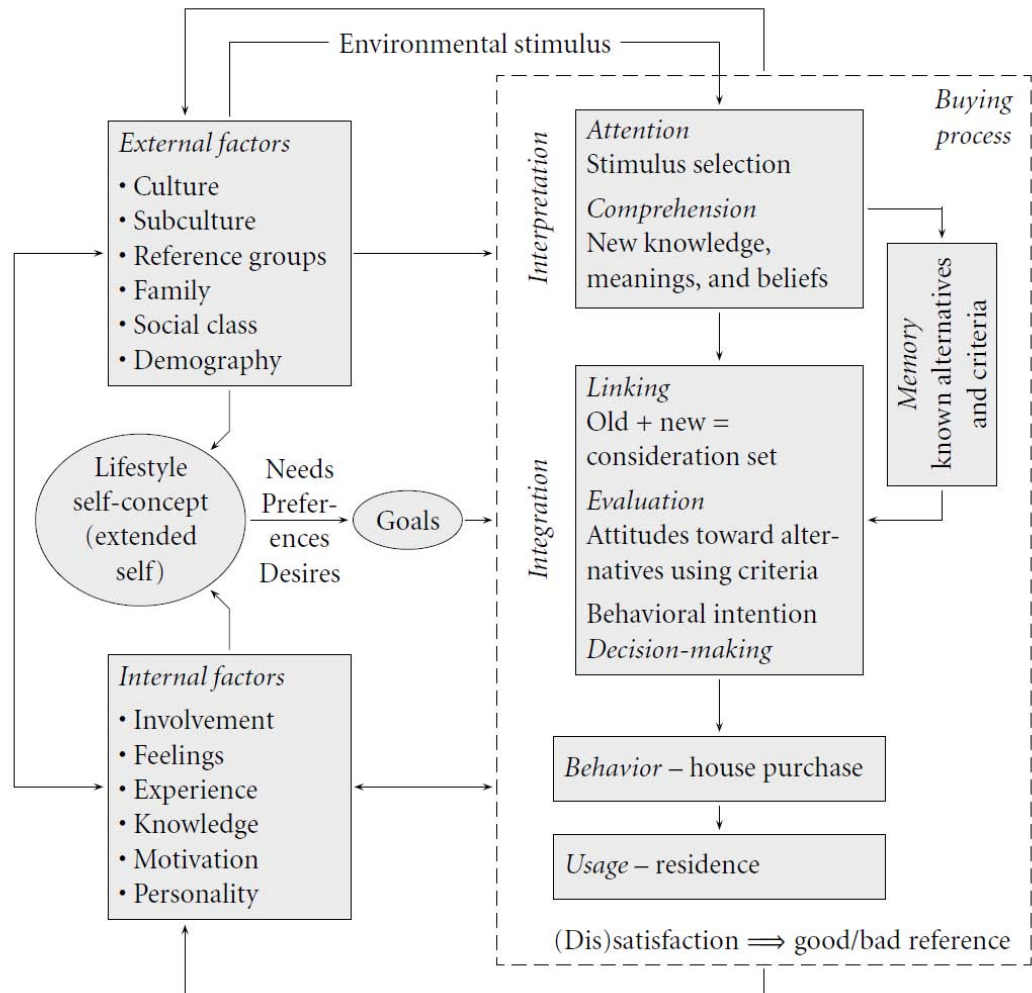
Environmental stimulus

Buying process

External factors
• Culture
• Subculture
• Reference groups
• Family
• Social class
• Demography

Interpretation

Attention
Stimulus selection
Comprehension
New knowledge, meanings, and beliefs

Memory
known alternatives and criteria

Lifestyle self-concept (extended self)

Needs
Preferences
Desires

Goals

Integration

Linking
Old + new = consideration set
Evaluation
Attitudes toward alternatives using criteria
Behavioral intention
Decision-making

Internal factors
• Involvement
• Feelings
• Experience
• Knowledge
• Motivation
• Personality

Behavior – house purchase

Usage – residence

(Dis)satisfaction $\Longrightarrow$ good/bad reference